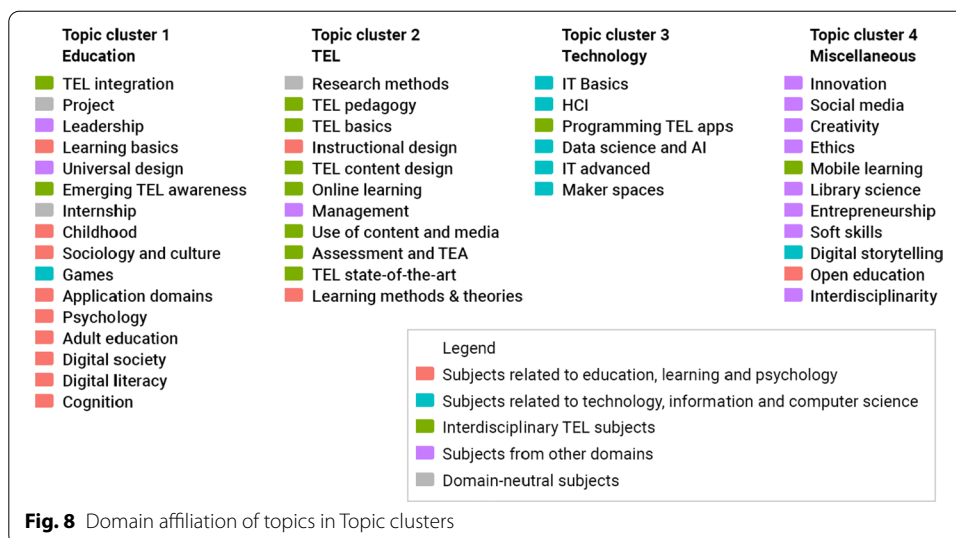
Topic cluster 1
Education

TEL integration
Project
Leadership
Learning basics
Universal design
Emerging TEL awareness
Internship
Childhood
Sociology and culture
Games
Application domains
Psychology
Adult education
Digital society
Digital literacy
Cognition

Topic cluster 2
TEL

Research methods
TEL pedagogy
TEL basics
Instructional design
TEL content design
Online learning
Management
Use of content and media
Assessment and TEA
TEL state-of-the-art
Learning methods & theories

Topic cluster 3
Technology

IT Basics
HCI
Programming TEL apps
Data science and AI
IT advanced
Maker spaces

Topic cluster 4
Miscellaneous

Innovation
Social media
Creativity
Ethics
Mobile learning
Library science
Entrepreneurship
Soft skills
Digital storytelling
Open education
Interdisciplinarity

Legend
Subjects related to education, learning and psychology
Subjects related to technology, information and computer science
Interdisciplinary TEL subjects
Subjects from other domains
Domain-neutral subjects

Fig. 8 Domain affiliation of topics in Topic clusters